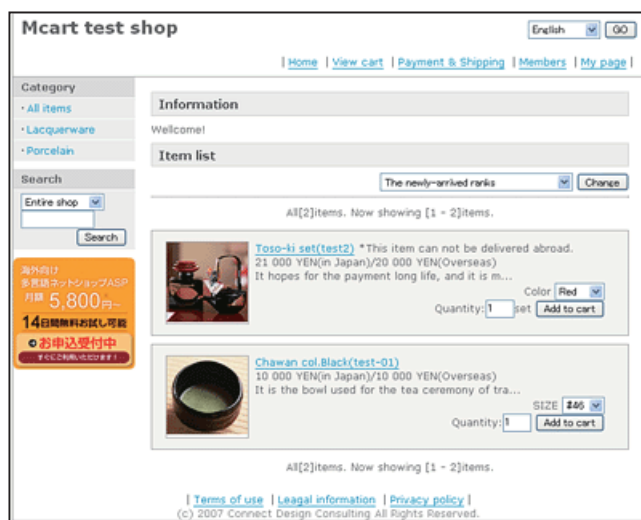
Mcart test shop

English GO

| Home | View cart | Payment & Shipping | Members | My page |

Category

・All items

・Lacquerware

・Porcelain

Search

Entire shop

Search

海外向け
多言語ネットショップASP
月額 5,800円~
14日間無料お試し可能
●お申込受付中
すぐにご利用いただけます!

Information

Wellcome!

Item list

The newly-arrived ranks Change

All[2]items. Now showing [1 - 2]items.

Toso-ki set(test2) *This item can not be delivered abroad.
21 000 YEN(in Japan)/20 000 YEN(Overseas)
It hopes for the payment long life, and it is m...

Color Red

Quantity: 1 set Add to cart

Chawan col.Black(test-01)
10 000 YEN(in Japan)/10 000 YEN(Overseas)
It is the bowl used for the tea ceremony of tra...

SIZE #46

Quantity: 1 Add to cart

All[2]items. Now showing [1 - 2]items.

| Terms of use | Leagal information | Privacy policy |
(c) 2007 Connect Design Consulting All Rights Reserved.